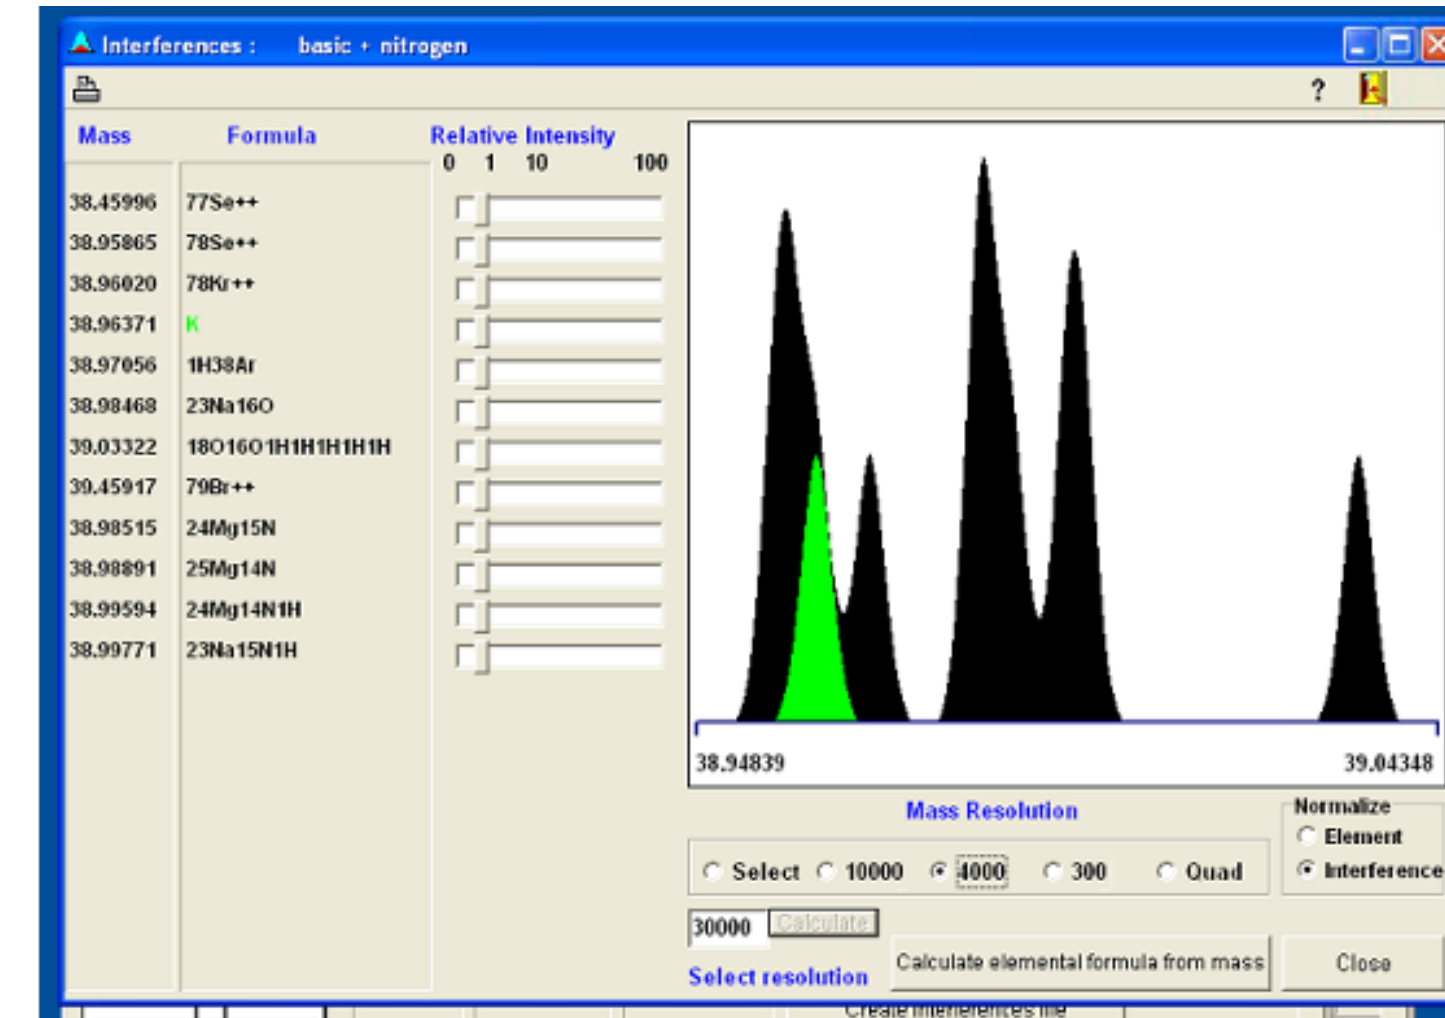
Interferences : basic + nitrogen

?

| Mass | Formula |
|---|---|
| 38.45996 | 77Se++ |
| 38.95865 | 78Se++ |
| 38.96020 | 78Kr++ |
| 38.96371 | K |
| 38.97056 | 1H38Ar |
| 38.98468 | 23Na16O |
| 39.03322 | 18O16O1H1H1H1H1H |
| 39.45917 | 79Br++ |
| 38.98515 | 24Mg15N |
| 38.98891 | 25Mg14N |
| 38.99594 | 24Mg14N1H |
| 38.99771 | 23Na15N1H |

Relative Intensity
0 1 10 100

38.94839
39.04348

Mass Resolution
Select 10000 4000 300 Quad

Normalize
Element
Interference

30000 Calculate

Select resolution

Calculate elemental formula from mass

Close

Create interferences file